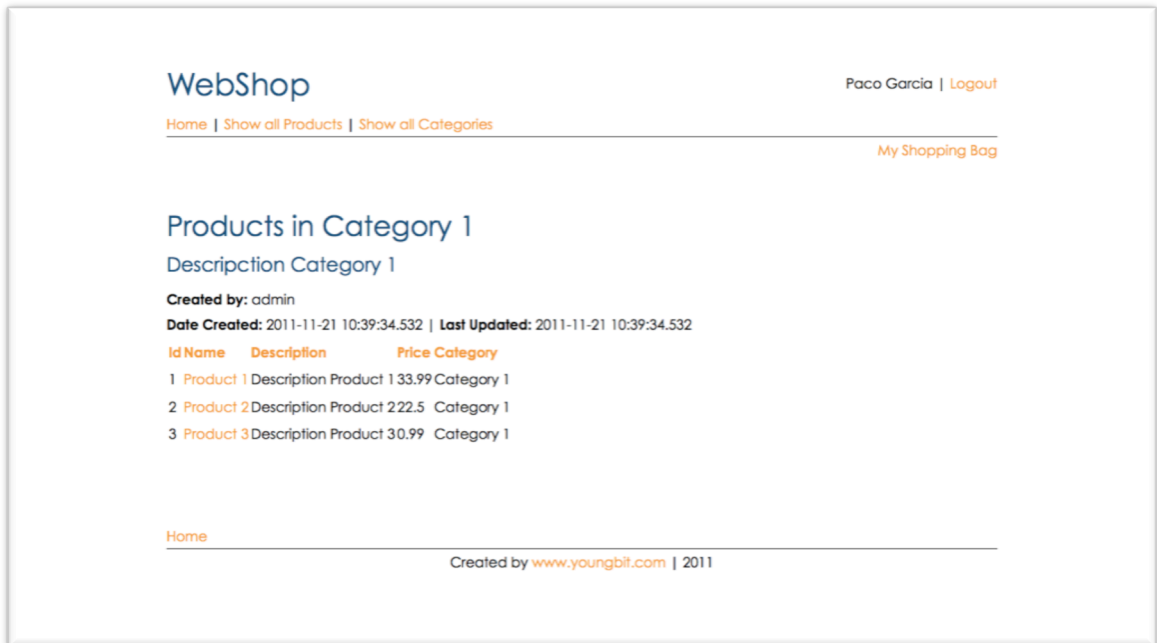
WebShop

Paco Garcia | Logout

Home | Show all Products | Show all Categories

My Shopping Bag

Products in Category 1

Descripction Category 1

**Created by:** admin

**Date Created:** 2011-11-21 10:39:34.532 | **Last Updated:** 2011-11-21 10:39:34.532

| Id | Name | Description | Price | Category |
|---|---|---|---|---|
| 1 | Product 1 | Description Product 1 | 33.99 | Category 1 |
| 2 | Product 2 | Description Product 2 | 22.5 | Category 1 |
| 3 | Product 3 | Description Product 3 | 0.99 | Category 1 |

Home

Created by www.youngbit.com | 2011